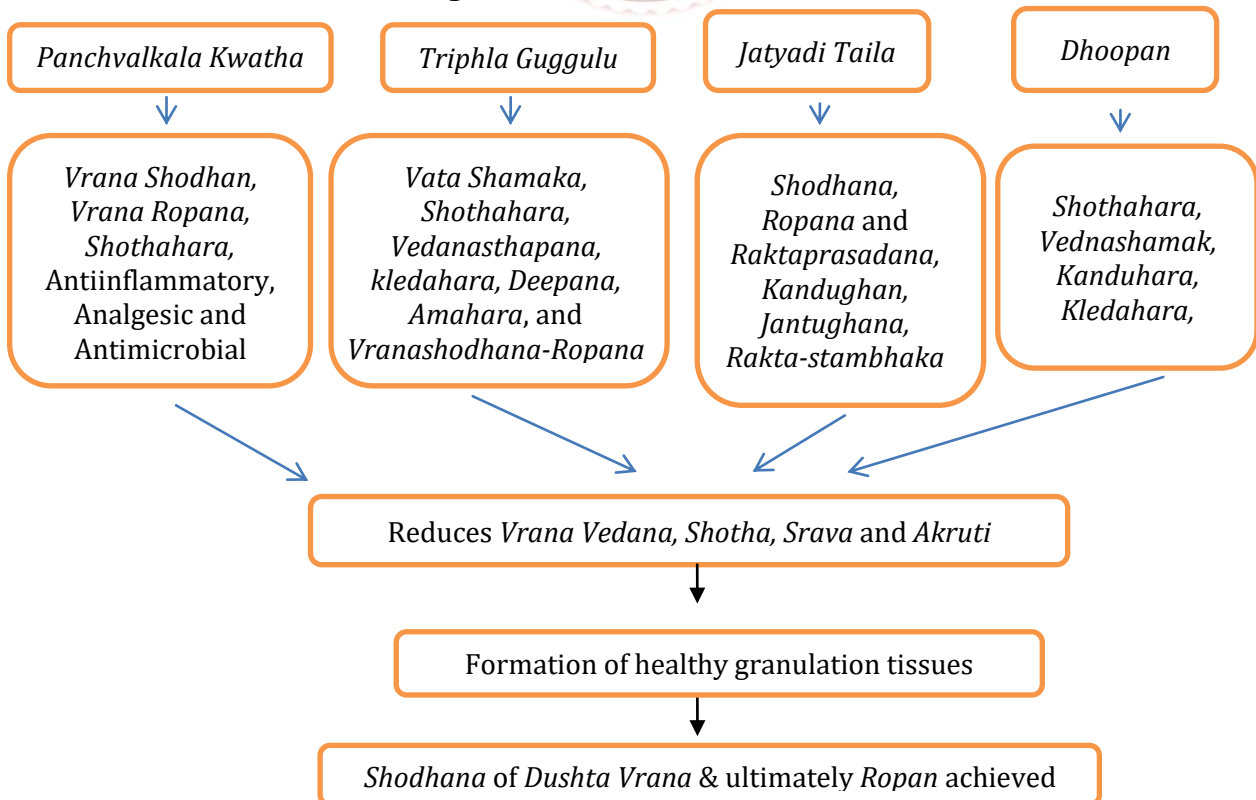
Panchvalkala Kwatha

Triphla Guggulu

Jatyadi Taila

Dhoopan

Vrana Shodhan, Vrana Ropana, Shothahara, Antiinflammatory, Analgesic and Antimicrobial

Vata Shamaka, Shothahara, Vedanasthapana, kledahara, Deepana, Amahara, and Vranashodhana-Ropana

Shodhana, Ropana and Raktaprasadana, Kandughan, Jantughana, Rakta-stambhaka

Shothahara, Vednashamak, Kanduhara, Kledahara,

Reduces Vrana Vedana, Shotha, Srava and Akruti

Formation of healthy granulation tissues

Shodhana of Dushta Vrana & ultimately Ropan achieved